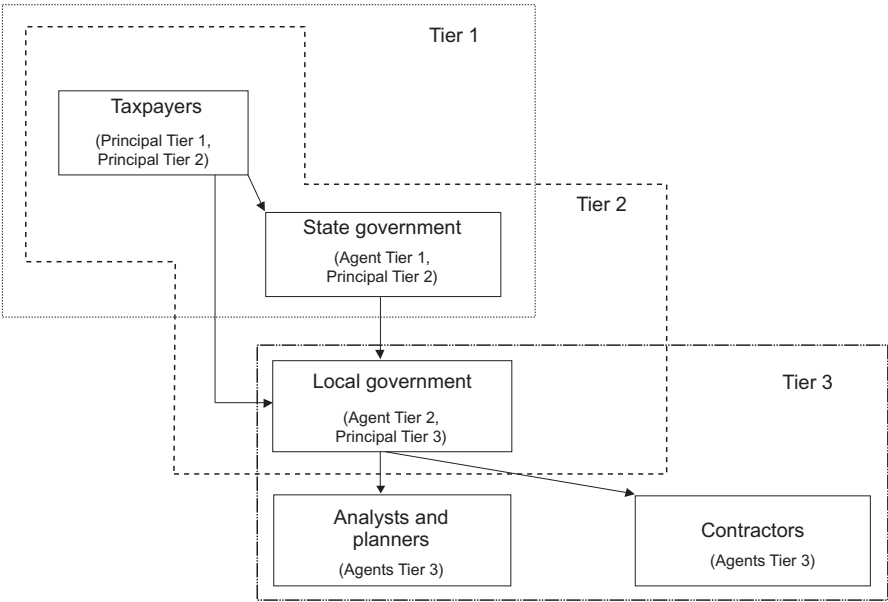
Tier 1

Taxpayers

(Principal Tier 1, Principal Tier 2)

Tier 2

State government

(Agent Tier 1, Principal Tier 2)

Local government

(Agent Tier 2, Principal Tier 3)

Tier 3

Analysts and planners

(Agents Tier 3)

Contractors

(Agents Tier 3)